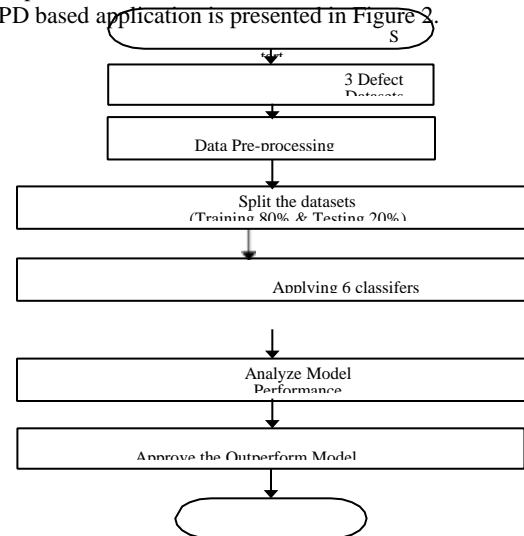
PD based application is presented in Figure 2.

S

3 Defect Datasets

Data Pre-processing

Split the datasets (Training 80% & Testing 20%)

Applying 6 classifers

Analyze Model Performance

Approve the Outperform Model